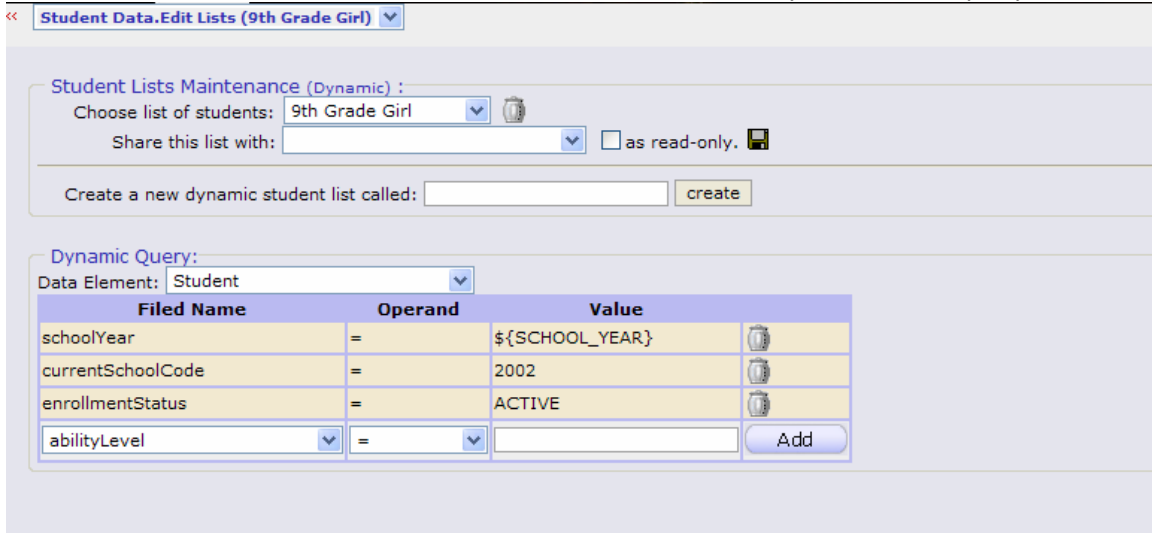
«
Student Data.Edit Lists (9th Grade Girl)

Student Lists Maintenance (Dynamic) :
Choose list of students: 9th Grade Girl
Share this list with: as read-only.

Create a new dynamic student list called: create

Dynamic Query:
Data Element: Student

| Filed Name | Operand | Value | |
|---|---|---|---|
| schoolYear | = | ${SCHOOL_YEAR} | |
| currentSchoolCode | = | 2002 | |
| enrollmentStatus | = | ACTIVE | |
| abilityLevel | = | | Add |